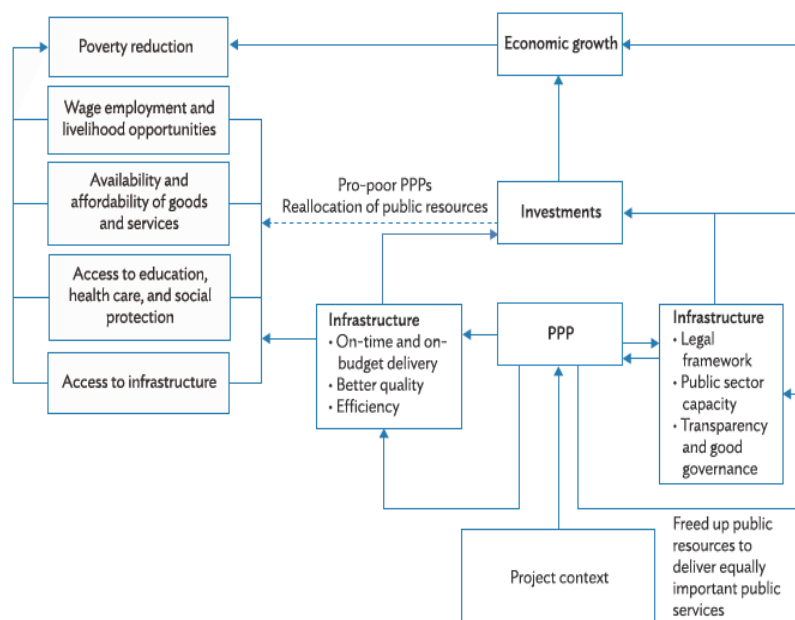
Poverty reduction

Economic growth

Wage employment and livelihood opportunities

Availability and affordability of goods and services

Access to education, health care, and social protection

Access to infrastructure

Pro-poor PPPs
Reallocation of public resources

Investments

Infrastructure
• On-time and on-budget delivery
• Better quality
• Efficiency

PPP

Infrastructure
• Legal framework
• Public sector capacity
• Transparency and good governance

Project context

Freed up public resources to deliver equally important public services